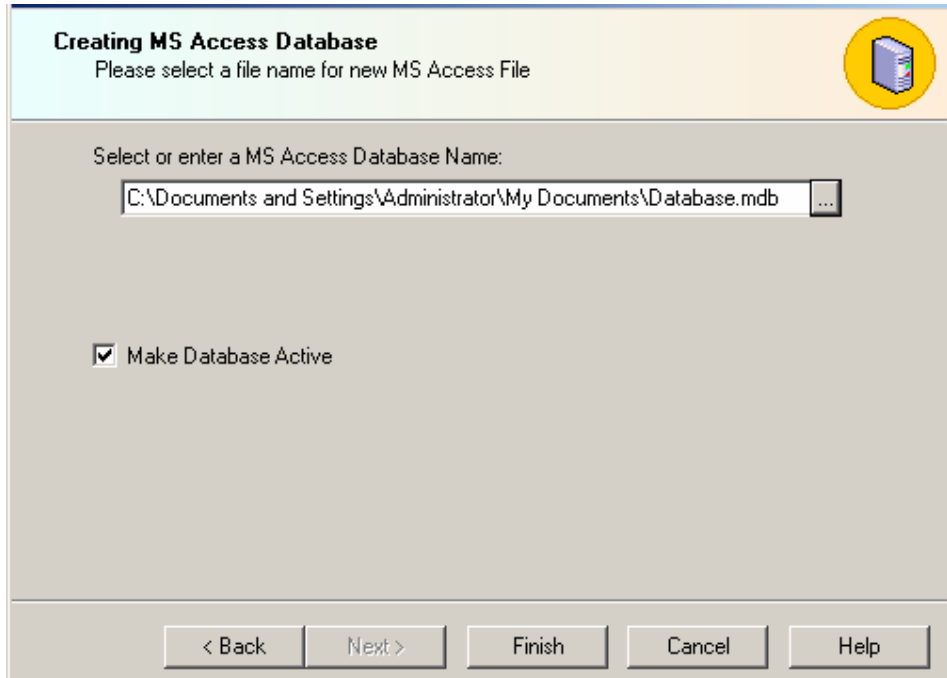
Creating MS Access Database
Please select a file name for new MS Access File

Select or enter a MS Access Database Name:

C:\Documents and Settings\Administrator\My Documents\Database.mdb

...

Make Database Active

< Back

Next >

Finish

Cancel

Help